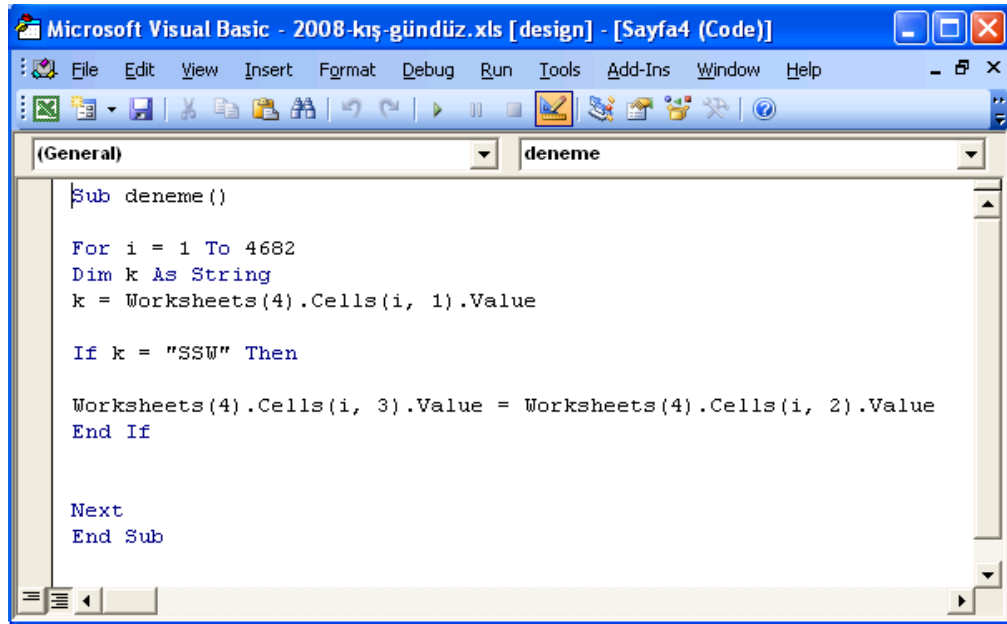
Microsoft Visual Basic - 2008-kış-gündüz.xls [design] - [Sayfa4 (Code)]

File Edit View Insert Format Debug Run Tools Add-Ins Window Help

(General)

deneme

Sub deneme()

For i = 1 To 4682
Dim k As String
k = Worksheets(4).Cells(i, 1).Value

If k = "SSW" Then

Worksheets(4).Cells(i, 3).Value = Worksheets(4).Cells(i, 2).Value
End If

Next
End Sub